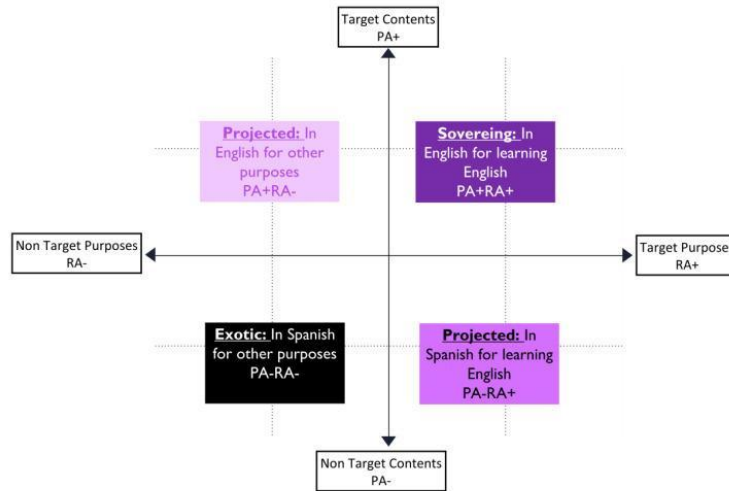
Target Contents
PA+

Projected: In English for other purposes
PA+RA-

Sovereing: In English for learning English
PA+RA+

Non Target Purposes
RA-

Target Purpose
RA+

Exotic: In Spanish for other purposes
PA-RA-

Projected: In Spanish for learning English
PA-RA+

Non Target Contents
PA-